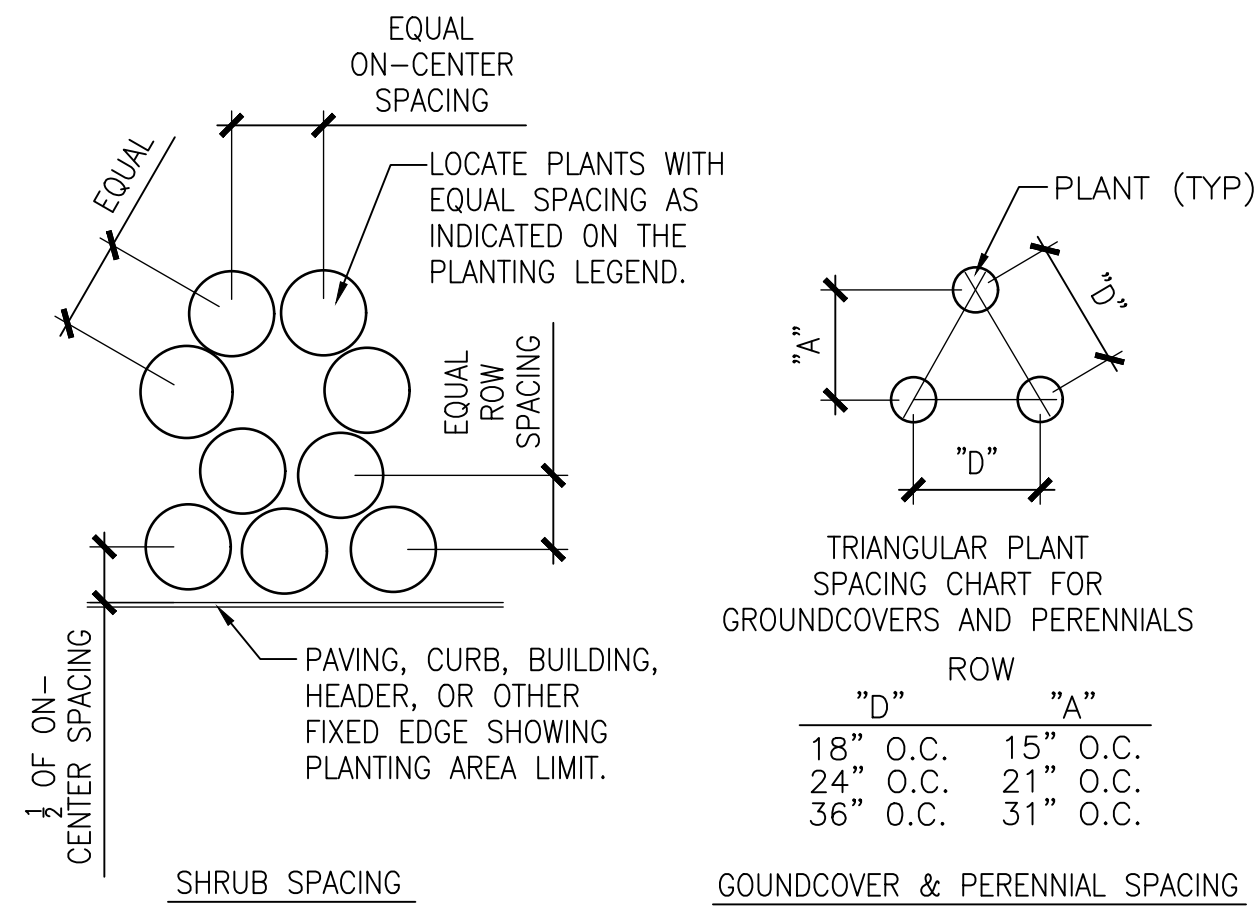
EQUAL ON-CENTER SPACING

EQUAL

LOCATE PLANTS WITH EQUAL SPACING AS INDICATED ON THE PLANTING LEGEND.

EQUAL ROW SPACING

PAVING, CURB, BUILDING, HEADER, OR OTHER FIXED EDGE SHOWING PLANTING AREA LIMIT.

$\frac{1}{2}$ OF ON-CENTER SPACING

SHRUB SPACING

PLANT (TYP)

"A"

"D"

"D"

TRIANGULAR PLANT SPACING CHART FOR GROUNDCOVERS AND PERENNIALS

| "D" | ROW "A" |
|---|---|
| 18" O.C. | 15" O.C. |
| 24" O.C. | 21" O.C. |
| 36" O.C. | 31" O.C. |

GOUNDCOVER & PERENNIAL SPACING